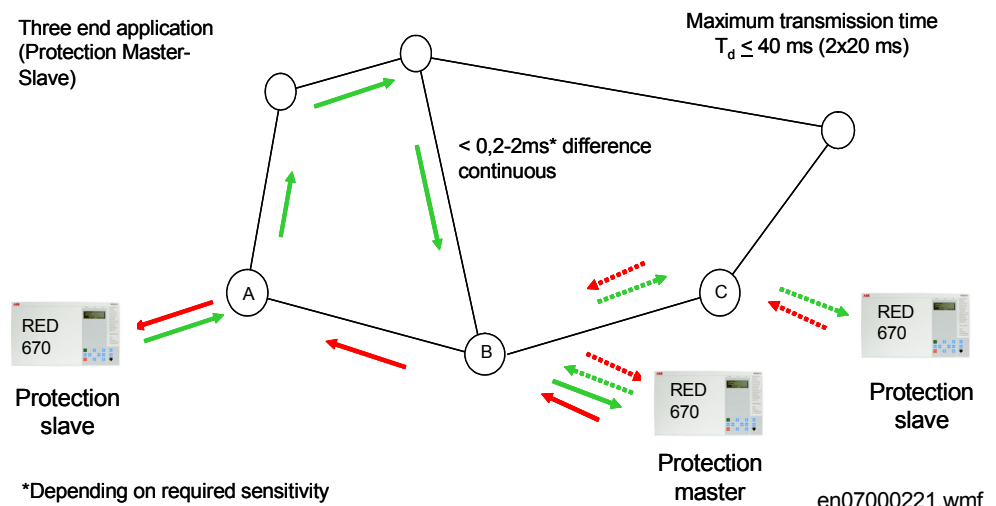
Three end application (Protection Master-Slave)

Maximum transmission time $T_d \leq 40$ ms (2x20 ms)

< 0,2-2ms* difference continuous

A

B

C

RED 670

Protection slave

RED 670

Protection master

RED 670

Protection slave

*Depending on required sensitivity

en07000221.wmf